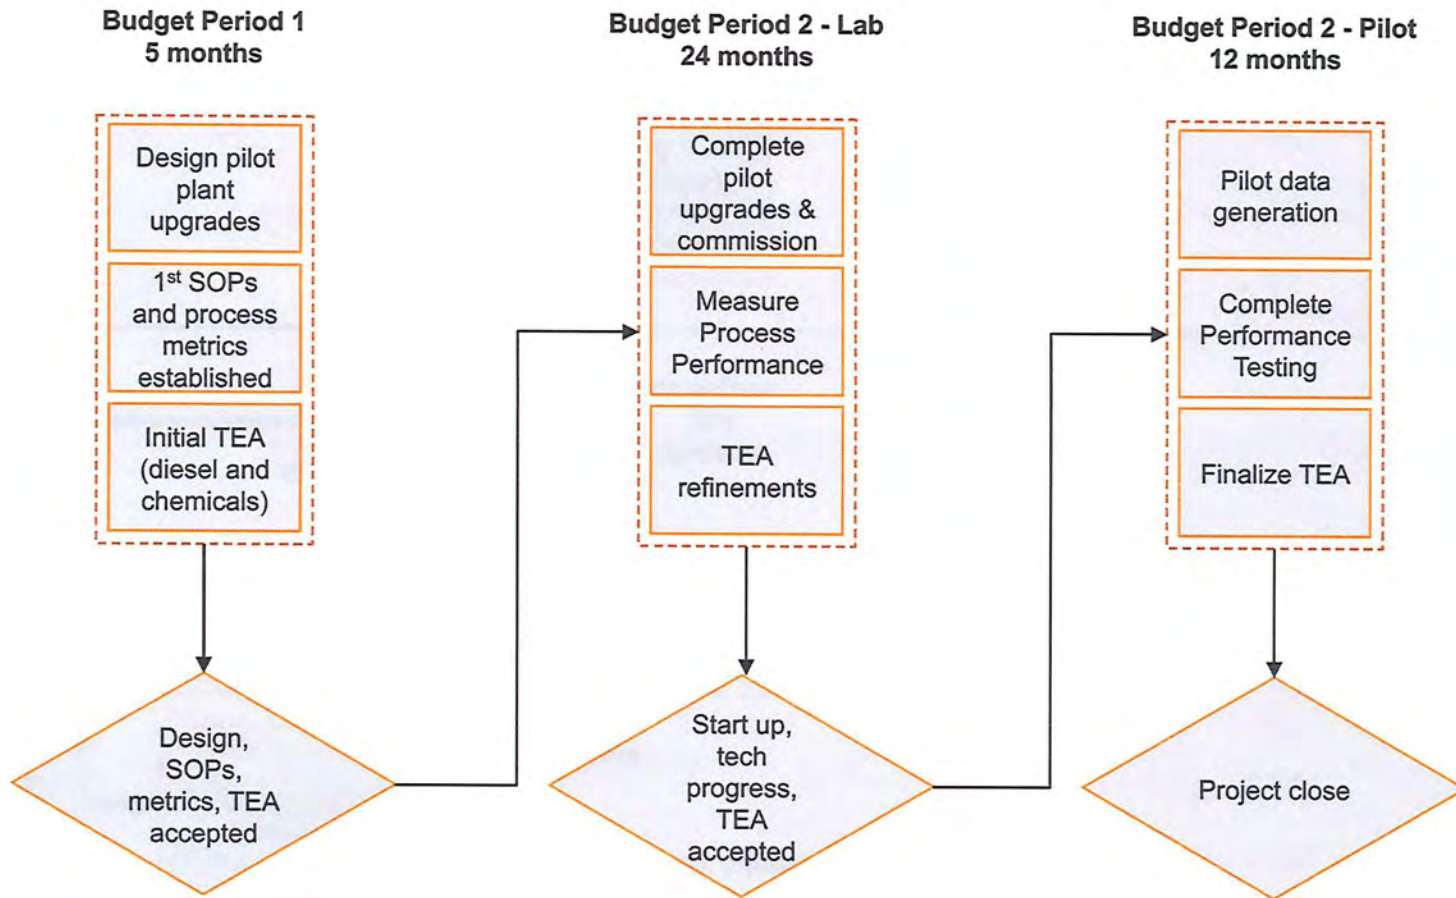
Budget Period 1
5 months

Design pilot plant upgrades

$1^{st}$ SOPs and process metrics established

Initial TEA (diesel and chemicals)

Design, SOPs, metrics, TEA accepted

Budget Period 2 - Lab
24 months

Complete pilot upgrades & commission

Measure Process Performance

TEA refinements

Start up, tech progress, TEA accepted

Budget Period 2 - Pilot
12 months

Pilot data generation

Complete Performance Testing

Finalize TEA

Project close